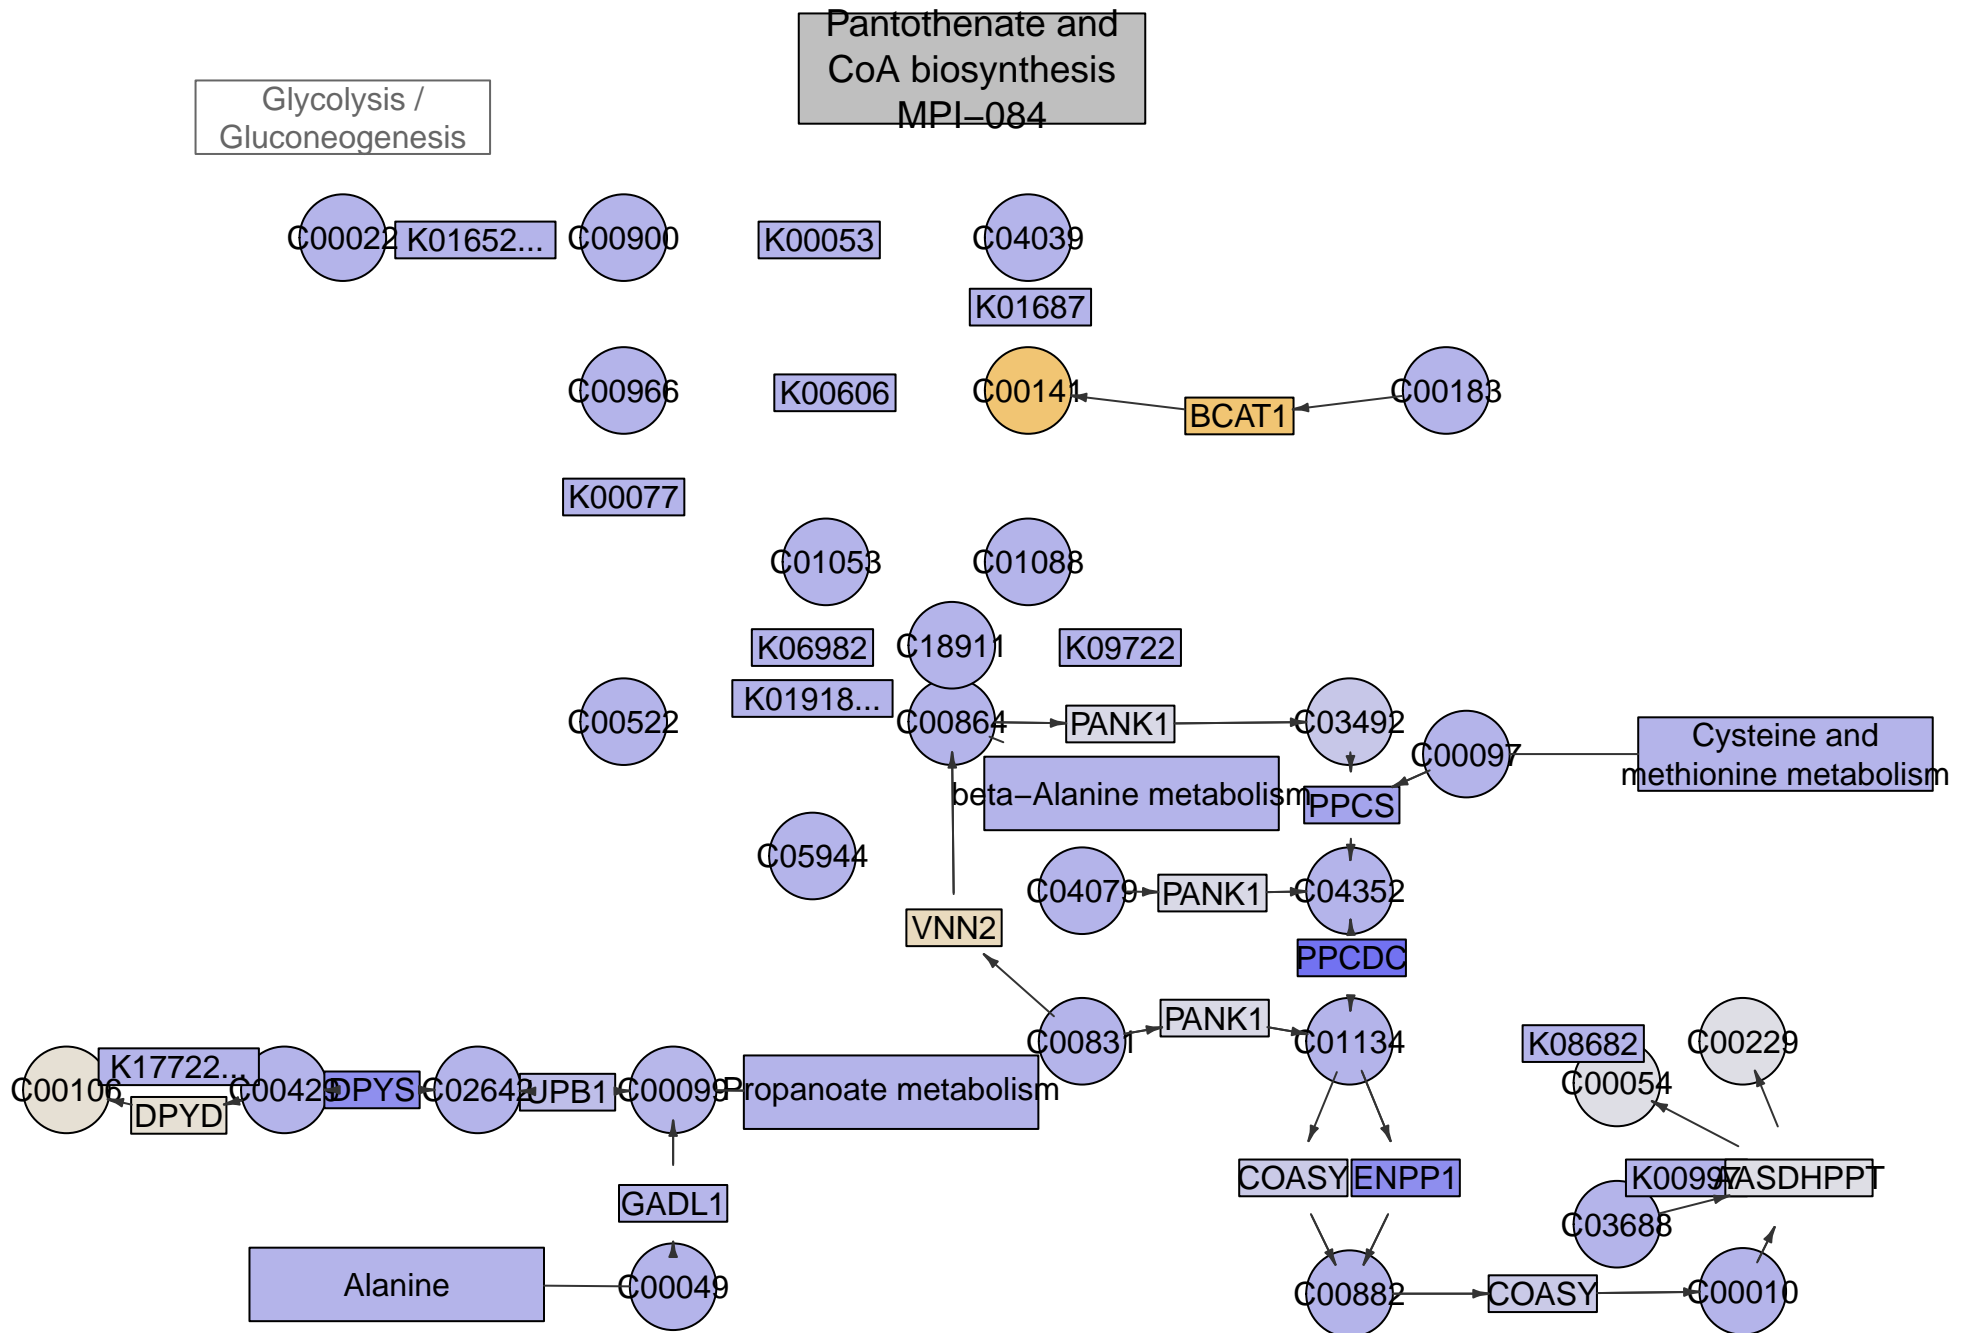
Pantothenate and CoA biosynthesis MPI–084

Glycolysis / Gluconeogenesis

C00022 K01652... C00900 K00053 C04039

K01687

C00966 K00606 C00141 BCAT1 C00183

K00077

C01053 C01088

K06982 C18911 K09722

C00522 K01918... C00864 PANK1 C03492

C00097 Cysteine and methionine metabolism

beta–Alanine metabolism PPCS

C05944

C04079 PANK1 C04352

VNN2

PPCDC

C00831 PANK1 C01134

K08682 C00229

C00054

C00106 K17722... C00429 DPYS C02642 UPB1 C00099 Propanoate metabolism

DPYD

COASY ENPP1

K00997 AASDHPPT

GADL1

C03688

Alanine C00049

C00882 COASY C00010